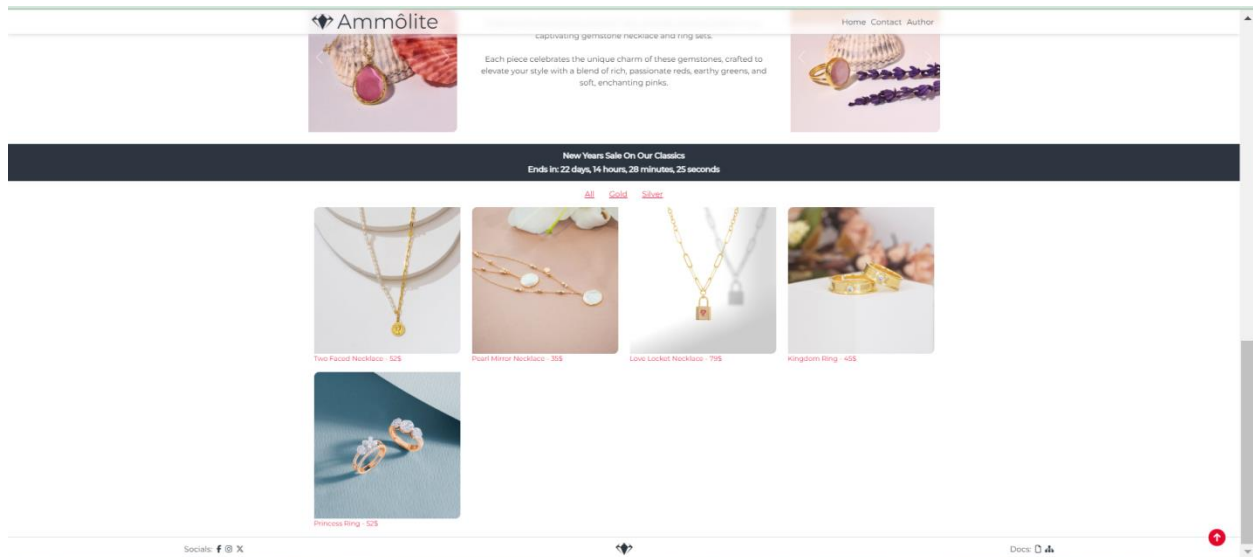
Ammôlite

Home Contact Author

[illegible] captivating gemstone necklace and ring sets.

Each piece celebrates the unique charm of these gemstones, crafted to elevate your style with a blend of rich, passionate reds, earthy greens, and soft, enchanting pinks.

New Years Sale On Our Classics
Ends in: 22 days, 14 hours, 28 minutes, 25 seconds

All Gold Silver

Two Faced Necklace - 52$

Pearl Mirror Necklace - 35$

Love Locket Necklace - 79$

Kingdom Ring - 45$

Princess Ring - 52$

Socials:

Docs: